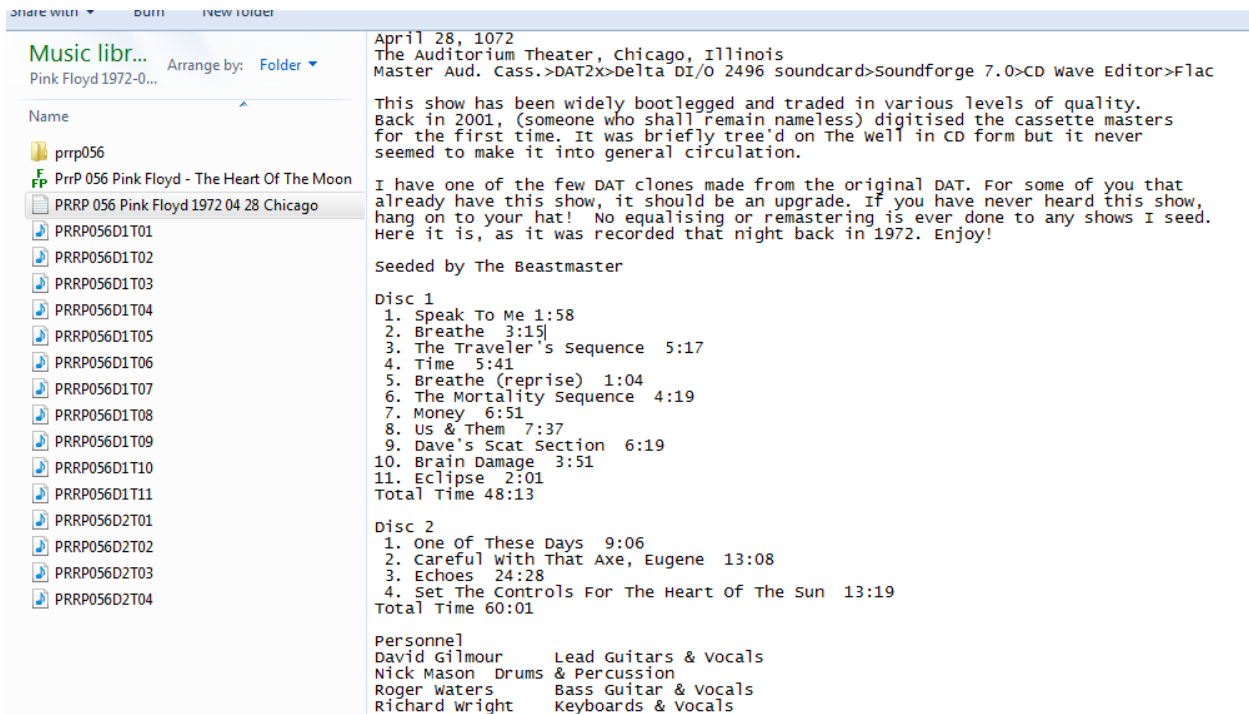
Share with ▾ Burn New folder

Music libr...
Pink Floyd 1972-0...
Arrange by: Folder ▾

Name

prrp056
PrrP 056 Pink Floyd - The Heart Of The Moon
PRRP 056 Pink Floyd 1972 04 28 Chicago
PRRP056D1T01
PRRP056D1T02
PRRP056D1T03
PRRP056D1T04
PRRP056D1T05
PRRP056D1T06
PRRP056D1T07
PRRP056D1T08
PRRP056D1T09
PRRP056D1T10
PRRP056D1T11
PRRP056D2T01
PRRP056D2T02
PRRP056D2T03
PRRP056D2T04

April 28, 1072
The Auditorium Theater, Chicago, Illinois
Master Aud. Cass.>DAT2x>Delta DI/O 2496 soundcard>Soundforge 7.0>CD Wave Editor>Flac

This show has been widely bootlegged and traded in various levels of quality. Back in 2001, (someone who shall remain nameless) digitised the cassette masters for the first time. It was briefly tree'd on The Well in CD form but it never seemed to make it into general circulation.

I have one of the few DAT clones made from the original DAT. For some of you that already have this show, it should be an upgrade. If you have never heard this show, hang on to your hat! No equalising or remastering is ever done to any shows I seed. Here it is, as it was recorded that night back in 1972. Enjoy!

Seeded by The Beastmaster

Disc 1
1. Speak To Me 1:58
2. Breathe 3:15
3. The Traveler's Sequence 5:17
4. Time 5:41
5. Breathe (reprise) 1:04
6. The Mortality Sequence 4:19
7. Money 6:51
8. Us & Them 7:37
9. Dave's Scat Section 6:19
10. Brain Damage 3:51
11. Eclipse 2:01
Total Time 48:13

Disc 2
1. One Of These Days 9:06
2. Careful With That Axe, Eugene 13:08
3. Echoes 24:28
4. Set The Controls For The Heart Of The Sun 13:19
Total Time 60:01

Personnel
David Gilmour Lead Guitars & Vocals
Nick Mason Drums & Percussion
Roger Waters Bass Guitar & Vocals
Richard Wright Keyboards & Vocals